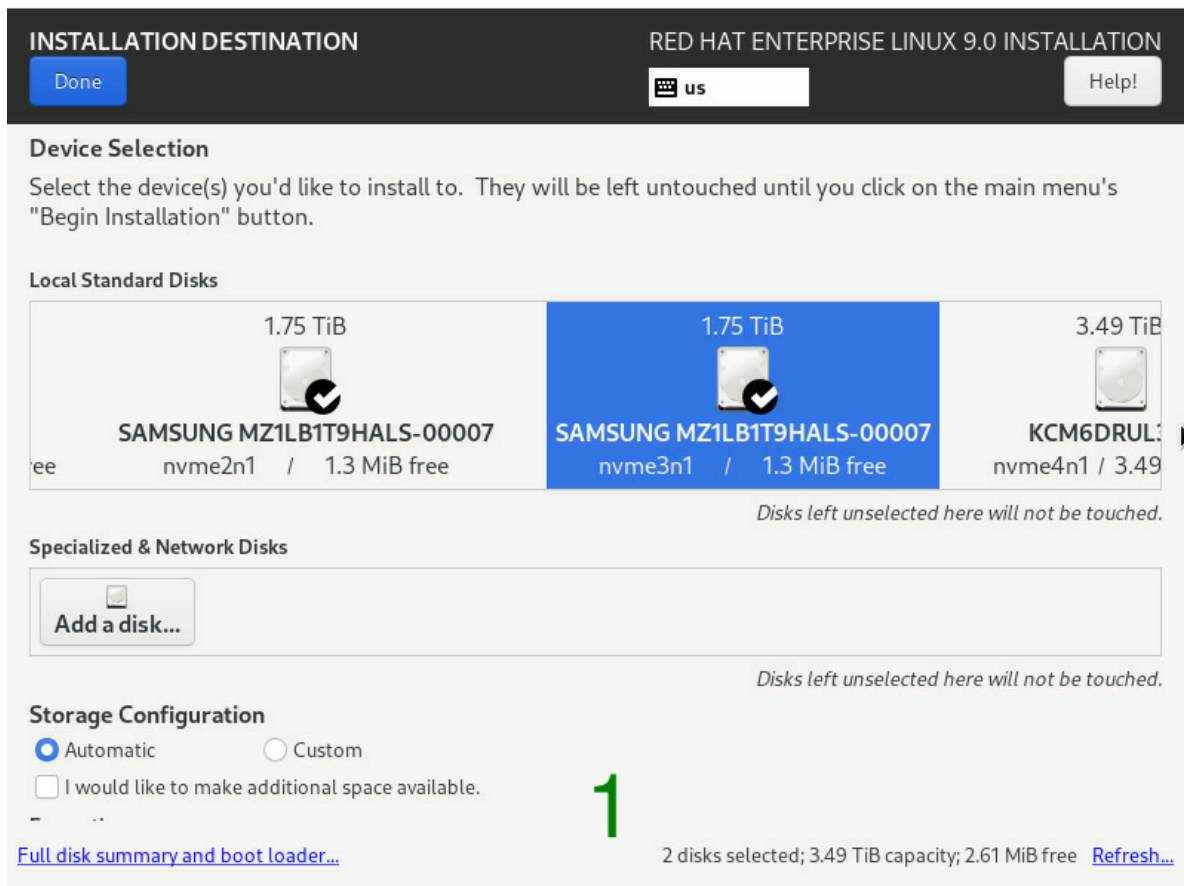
INSTALLATION DESTINATION

Done

RED HAT ENTERPRISE LINUX 9.0 INSTALLATION

us

Help!

Device Selection

Select the device(s) you'd like to install to. They will be left untouched until you click on the main menu's "Begin Installation" button.

Local Standard Disks

ree

1.75 TiB
SAMSUNG MZ1LB1T9HALS-00007
nvme2n1 / 1.3 MiB free

1.75 TiB
SAMSUNG MZ1LB1T9HALS-00007
nvme3n1 / 1.3 MiB free

3.49 TiB
KCM6DRUL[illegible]
nvme4n1 / 3.49

Disks left unselected here will not be touched.

Specialized & Network Disks

Add a disk...

Disks left unselected here will not be touched.

Storage Configuration

Automatic

Custom

I would like to make additional space available.

1

Full disk summary and boot loader...

2 disks selected; 3.49 TiB capacity; 2.61 MiB free

Refresh...